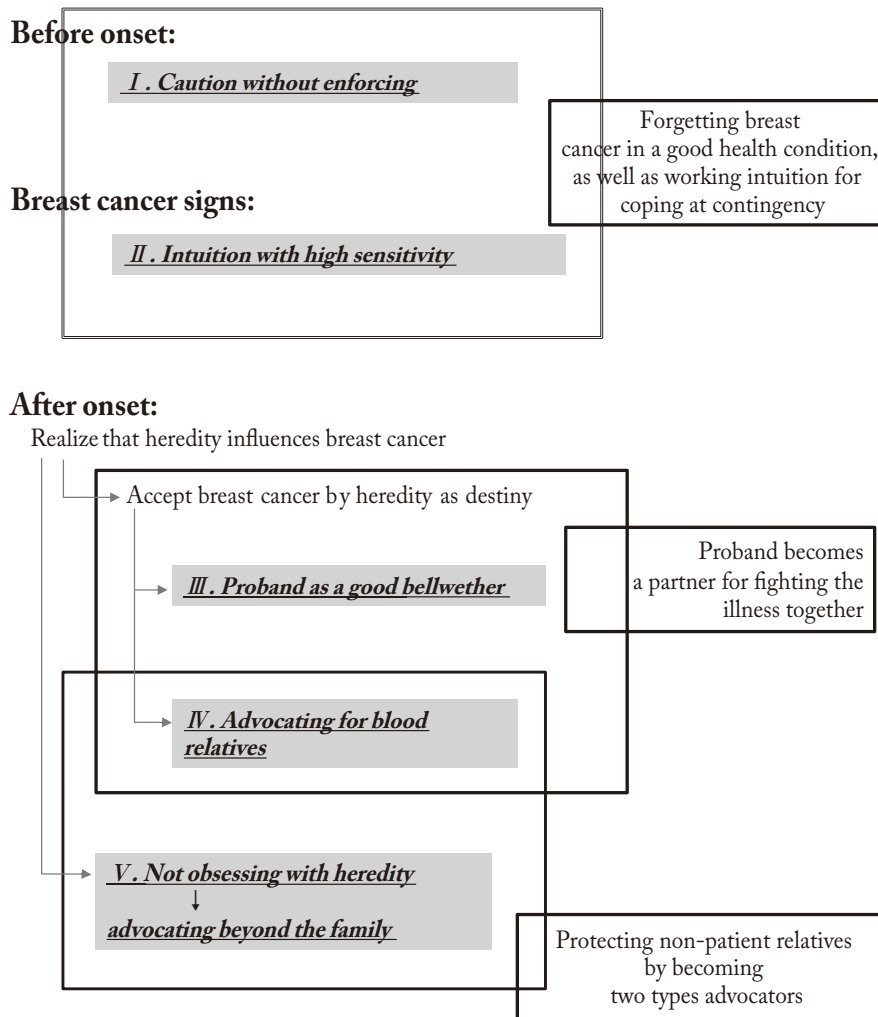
Before onset:

Ⅰ. Caution without enforcing

Forgetting breast cancer in a good health condition, as well as working intuition for coping at contingency

Breast cancer signs:

Ⅱ. Intuition with high sensitivity

After onset:

Realize that heredity influences breast cancer

Accept breast cancer by heredity as destiny

Ⅲ. Proband as a good bellwether

Proband becomes a partner for fighting the illness together

Ⅳ. Advocating for blood relatives

Ⅴ. Not obsessing with heredity

advocating beyond the family

Protecting non-patient relatives by becoming two types advocators